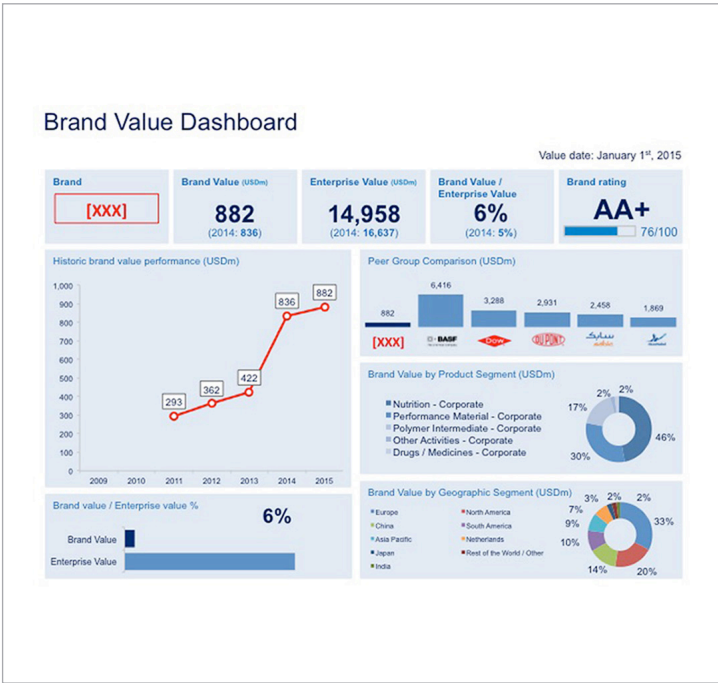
Brand Value Dashboard

Value date: January 1$^{st}$, 2015

Brand

[XXX]

Brand Value (USDm)

882

(2014: 836)

Enterprise Value (USDm)

14,958

(2014: 16,637)

Brand Value / Enterprise Value

6%

(2014: 5%)

Brand rating

AA+

76/100

Historic brand value performance (USDm)

1,000
900
800
700
600
500
400
300
200
100
0

2009 2010 2011 2012 2013 2014 2015

293 362 422 836 882

Peer Group Comparison (USDm)

882 6,416 3,288 2,931 2,458 1,869

[XXX] BASF Dow DUPONT سابك sabic

Brand Value by Product Segment (USDm)

Nutrition - Corporate
Performance Material - Corporate
Polymer Intermediate - Corporate
Other Activities - Corporate
Drugs / Medicines - Corporate

2% 2% 17% 46% 30%

Brand value / Enterprise value %

6%

Brand Value

Enterprise Value

Brand Value by Geographic Segment (USDm)

Europe
North America
China
South America
Asia Pacific
Netherlands
Japan
Rest of the World / Other
India

3% 2% 2% 7% 9% 10% 33% 14% 20%